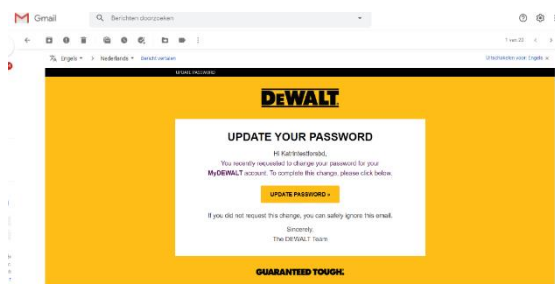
Gmail

Berichten doorzoeken

1 van 22

Engels > Nederlands Bericht vertalen

Uitschakelen voor: Engels ×

UPDATE PASSWORD

DEWALT

UPDATE YOUR PASSWORD

Hi Katrinteeffordd,

You recently requested to change your password for your MyDEWALT account. To complete this change, please click below.

UPDATE PASSWORD »

If you did not request this change, you can safely ignore this email.

Sincerely,
The DEWALT Team

GUARANTEED TOUGH.